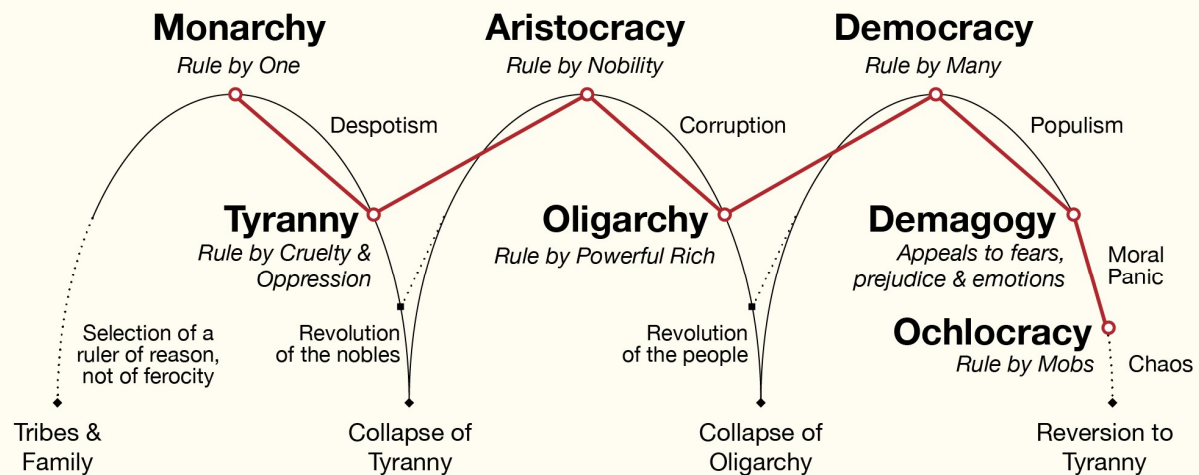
Monarchy
Rule by One

Aristocracy
Rule by Nobility

Democracy
Rule by Many

Despotism

Corruption

Populism

Tyranny
Rule by Cruelty & Oppression

Oligarchy
Rule by Powerful Rich

Demagogy
Appeals to fears, prejudice & emotions

Moral Panic

Ochlocracy
Rule by Mobs

Chaos

Selection of a ruler of reason, not of ferocity

Revolution of the nobles

Revolution of the people

Tribes & Family

Collapse of Tyranny

Collapse of Oligarchy

Reversion to Tyranny